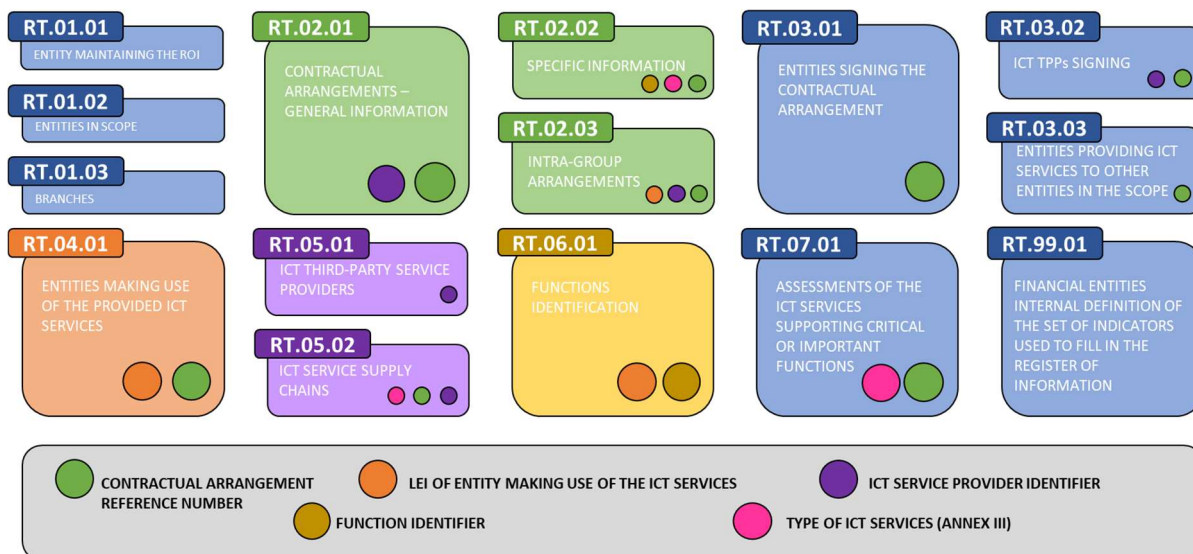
RT.01.01
ENTITY MAINTAINING THE ROI

RT.01.02
ENTITIES IN SCOPE

RT.01.03
BRANCHES

RT.02.01
CONTRACTUAL ARRANGEMENTS – GENERAL INFORMATION

RT.02.02
SPECIFIC INFORMATION

RT.02.03
INTRA-GROUP ARRANGEMENTS

RT.03.01
ENTITIES SIGNING THE CONTRACTUAL ARRANGEMENT

RT.03.02
ICT TPPs SIGNING

RT.03.03
ENTITIES PROVIDING ICT SERVICES TO OTHER ENTITIES IN THE SCOPE

RT.04.01
ENTITIES MAKING USE OF THE PROVIDED ICT SERVICES

RT.05.01
ICT THIRD-PARTY SERVICE PROVIDERS

RT.05.02
ICT SERVICE SUPPLY CHAINS

RT.06.01
FUNCTIONS IDENTIFICATION

RT.07.01
ASSESSMENTS OF THE ICT SERVICES SUPPORTING CRITICAL OR IMPORTANT FUNCTIONS

RT.99.01
FINANCIAL ENTITIES INTERNAL DEFINITION OF THE SET OF INDICATORS USED TO FILL IN THE REGISTER OF INFORMATION

CONTRACTUAL ARRANGEMENT REFERENCE NUMBER
LEI OF ENTITY MAKING USE OF THE ICT SERVICES
ICT SERVICE PROVIDER IDENTIFIER
FUNCTION IDENTIFIER
TYPE OF ICT SERVICES (ANNEX III)